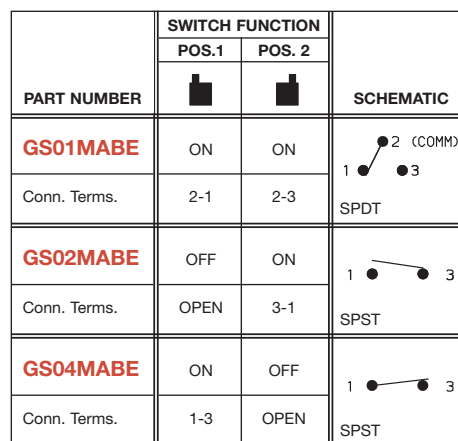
| PART NUMBER | SWITCH FUNCTION POS.1 | SWITCH FUNCTION POS. 2 | SCHEMATIC |
|---|---|---|---|
| GS01MABE | ON | ON | 2 (COMM) 1 3 |
| Conn. Terms. | 2-1 | 2-3 | SPDT |
| GS02MABE | OFF | ON | 1 3 |
| Conn. Terms. | OPEN | 3-1 | SPST |
| GS04MABE | ON | OFF | 1 3 |
| Conn. Terms. | 1-3 | OPEN | SPST |